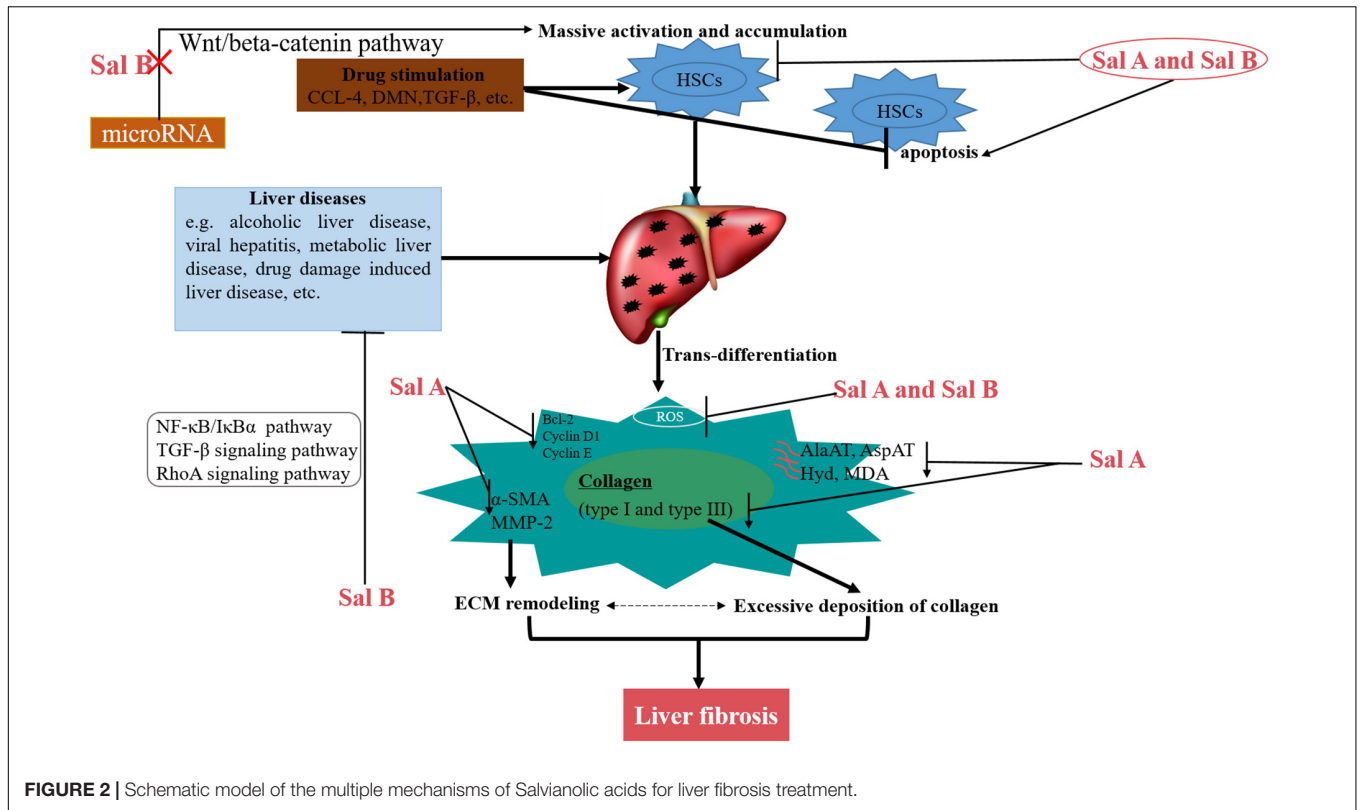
Sal B

Wnt/beta-catenin pathway

Massive activation and accumulation

microRNA

Drug stimulation
CCL-4, DMN, TGF-β, etc.

HSCs

Sal A and Sal B

HSCs

apoptosis

Liver diseases
e.g. alcoholic liver disease, viral hepatitis, metabolic liver disease, drug damage induced liver disease, etc.

Trans-differentiation

Sal A

Sal A and Sal B

ROS

Bcl-2
Cyclin D1
Cyclin E

NF-κB/IκBα pathway
TGF-β signaling pathway
RhoA signaling pathway

AlaAT, AspAT
Hyd, MDA

Sal A

Collagen
(type I and type III)

α-SMA
MMP-2

Sal B

ECM remodeling

Excessive deposition of collagen

Liver fibrosis

FIGURE 2 | Schematic model of the multiple mechanisms of Salvianolic acids for liver fibrosis treatment.